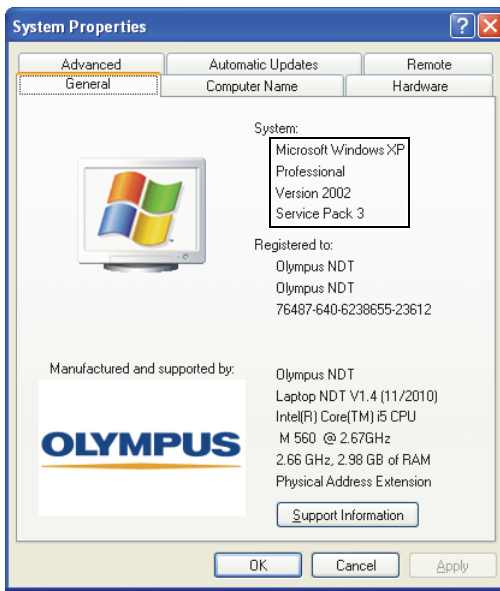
System Properties

?

X

Advanced

Automatic Updates

Remote

General

Computer Name

Hardware

System:

Microsoft Windows XP

Professional

Version 2002

Service Pack 3

Registered to:

Olympus NDT

Olympus NDT

76487-640-6238655-23612

Manufactured and supported by:

OLYMPUS

Olympus NDT

Laptop NDT V1.4 (11/2010)

Intel(R) Core(TM) i5 CPU

M 560 @ 2.67GHz

2.66 GHz, 2.98 GB of RAM

Physical Address Extension

Support Information

OK

Cancel

Apply